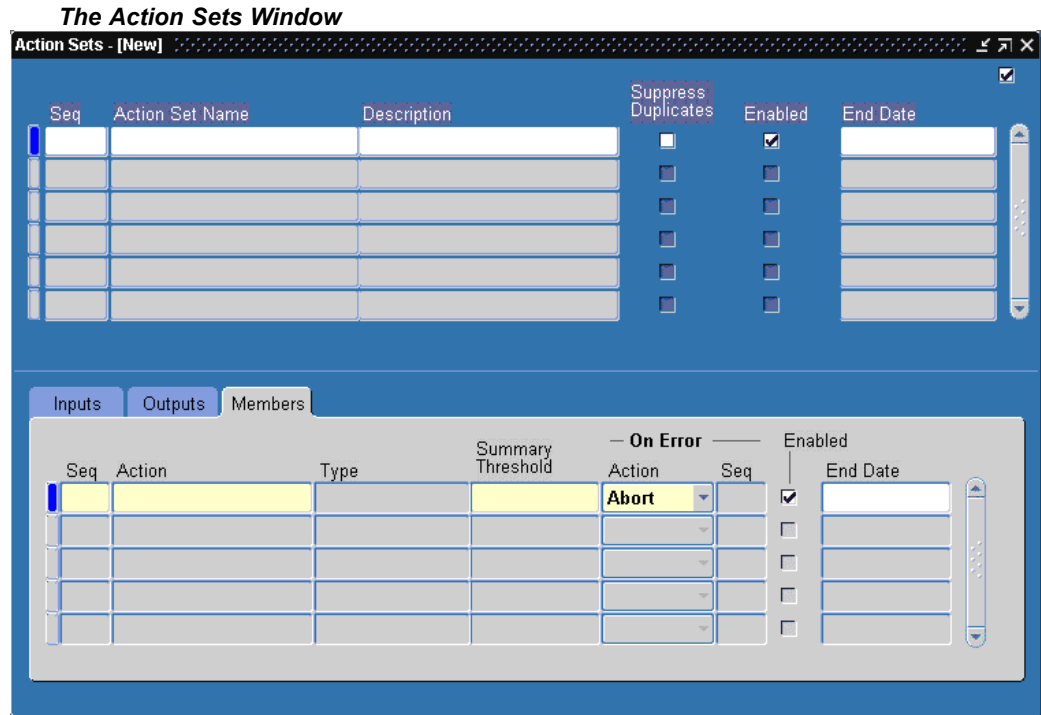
The Action Sets Window

Action Sets - [New]

| Seq | Action Set Name | Description | Suppress Duplicates | Enabled | End Date |
|---|---|---|---|---|---|

Inputs | Outputs | Members

On Error

| Seq | Action | Type | Summary Threshold | Action | Seq | Enabled | End Date |
|---|---|---|---|---|---|---|---|
| | | | | Abort | | | |